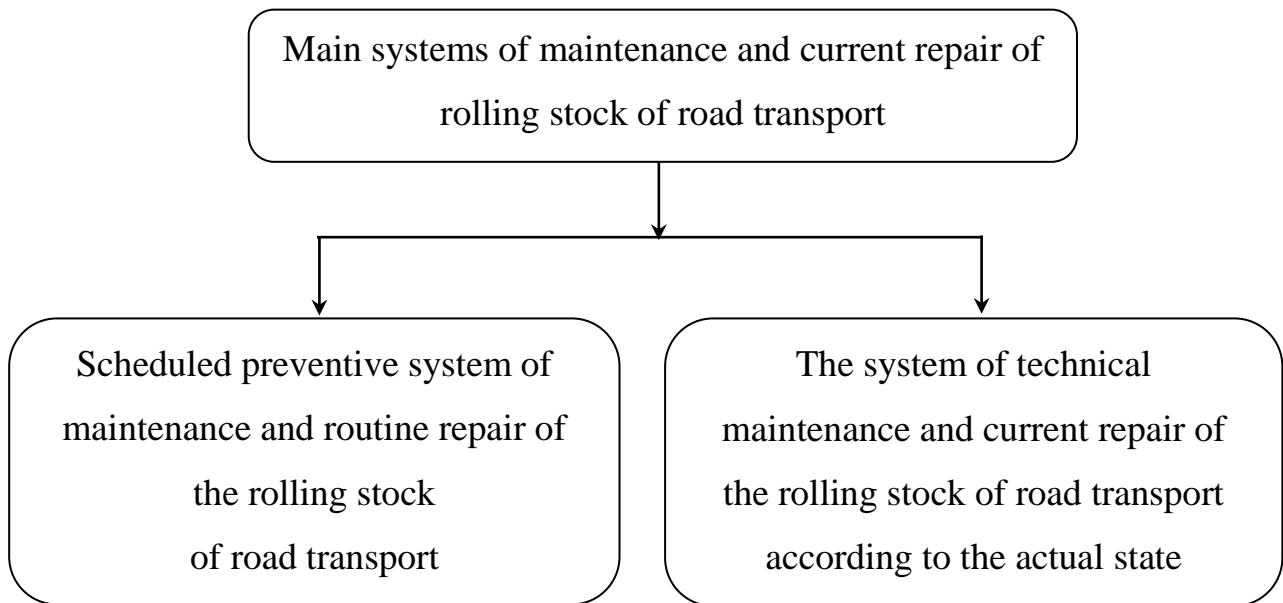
Main systems of maintenance and current repair of rolling stock of road transport

Scheduled preventive system of maintenance and routine repair of the rolling stock of road transport

The system of technical maintenance and current repair of the rolling stock of road transport according to the actual state